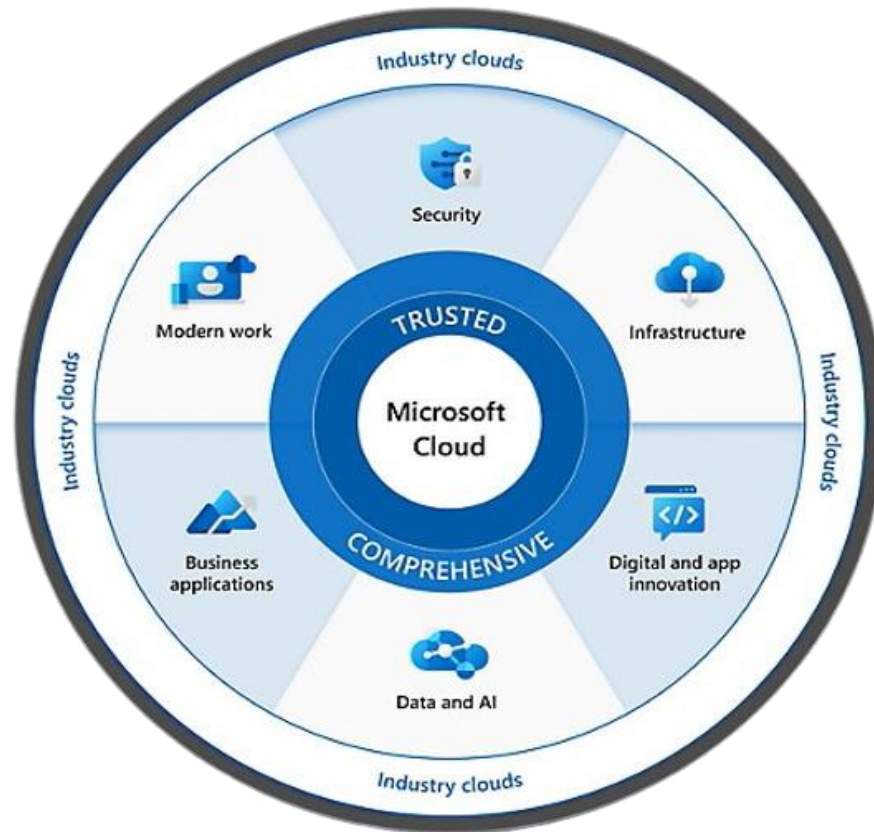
Industry clouds

Security

Modern work

Infrastructure

Industry clouds

TRUSTED

Microsoft Cloud

Industry clouds

COMPREHENSIVE

Business applications

Digital and app innovation

Data and AI

Industry clouds